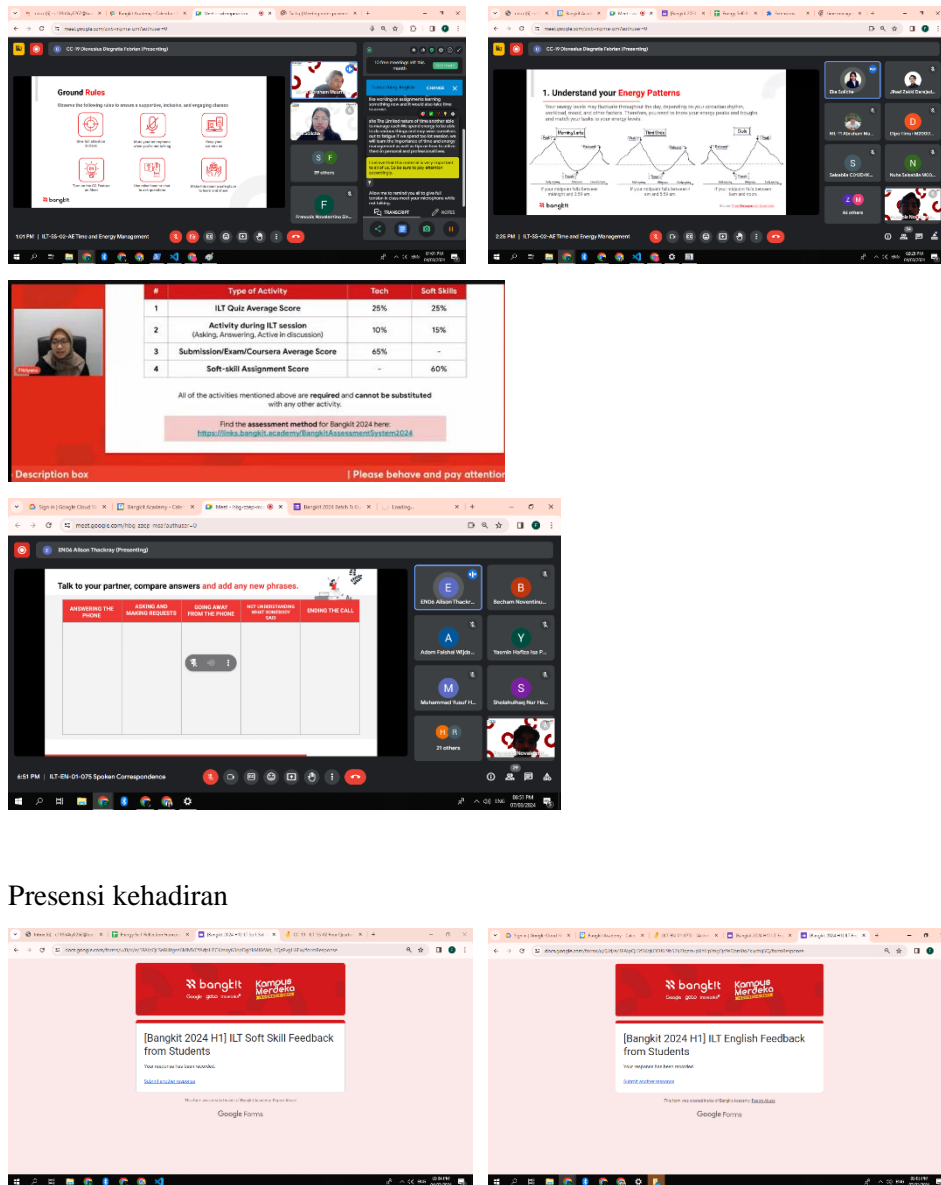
CC-19 (Nowalisa Diagnita Febrian) (Presenting)

Ground Rules

Observe the following rules to ensure a supportive, inclusive, and engaging classes

bangkit

Presenting

Fresnelo Novelantina Dh...

1:01 PM | ILT-SS-02-AE Time and Energy Management

CC-19 (Nowalisa Diagnita Febrian) (Presenting)

1. Understand your Energy Patterns

bangkit

Eka Salsiha

Jihad Zaidi Daniel

S

N

D

46 others

2:26 PM | ILT-SS-02-AE Time and Energy Management

| # | Type of Activity | Tech | Soft Skills |
|---|---|---|---|
| 1 | ILT Quiz Average Score | 25% | 25% |
| 2 | Activity during ILT session (Asking, Answering, Active in discussion) | 10% | 15% |
| 3 | Submission/Exam/Coursera Average Score | 65% | - |
| 4 | Soft-skill Assignment Score | - | 60% |

All of the activities mentioned above are required and cannot be substituted with any other activity.

Find the assessment method for Bangkit 2024 here:
https://links.bangkit.academy/BangkitAssessmentSystem2024

Description box | Please behave and pay attention

meet.google.com/hbq-zacp-mcz?authuser=0

EN06 Allison Thackray (Presenting)

Talk to your partner, compare answers and add any new phrases.

| ANSWERING THE PHONE | ASKING AND MAKING REQUESTS | GOING AWAY FROM THE PHONE | NOT UNDERSTANDING WHAT SOMEBODY SAID | ENDING THE CALL |
|---|---|---|---|---|
| | | | | |

EN06 Allison Thackr...

Becham Noventinu...

Adam Faishal Wijda...

Yasmin Hafiza Isa P...

Muhammad Yusuf H...

Sholahulhaq Nur Ha...

21 others

6:51 PM | ILT-EN-01-075 Spoken Correspondence

Presensi kehadiran

bangkit Kampus Merdeka

[Bangkit 2024 H1] ILT Soft Skill Feedback from Students

Your response has been recorded.

Submit another response

Google Forms

bangkit Kampus Merdeka

[Bangkit 2024 H1] ILT English Feedback from Students

Your response has been recorded.

Submit another response

Google Forms